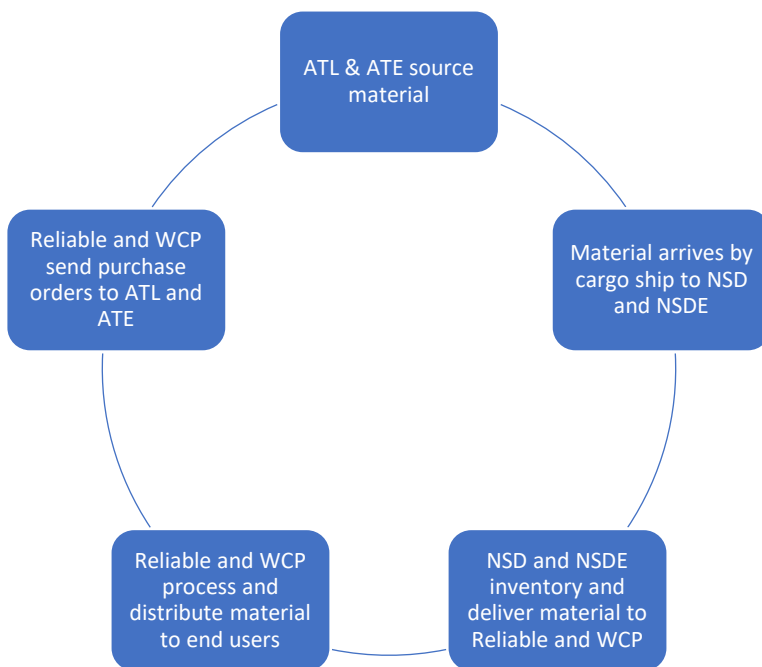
ATL & ATE source material

Material arrives by cargo ship to NSD and NSDE

NSD and NSDE inventory and deliver material to Reliable and WCP

Reliable and WCP process and distribute material to end users

Reliable and WCP send purchase orders to ATL and ATE